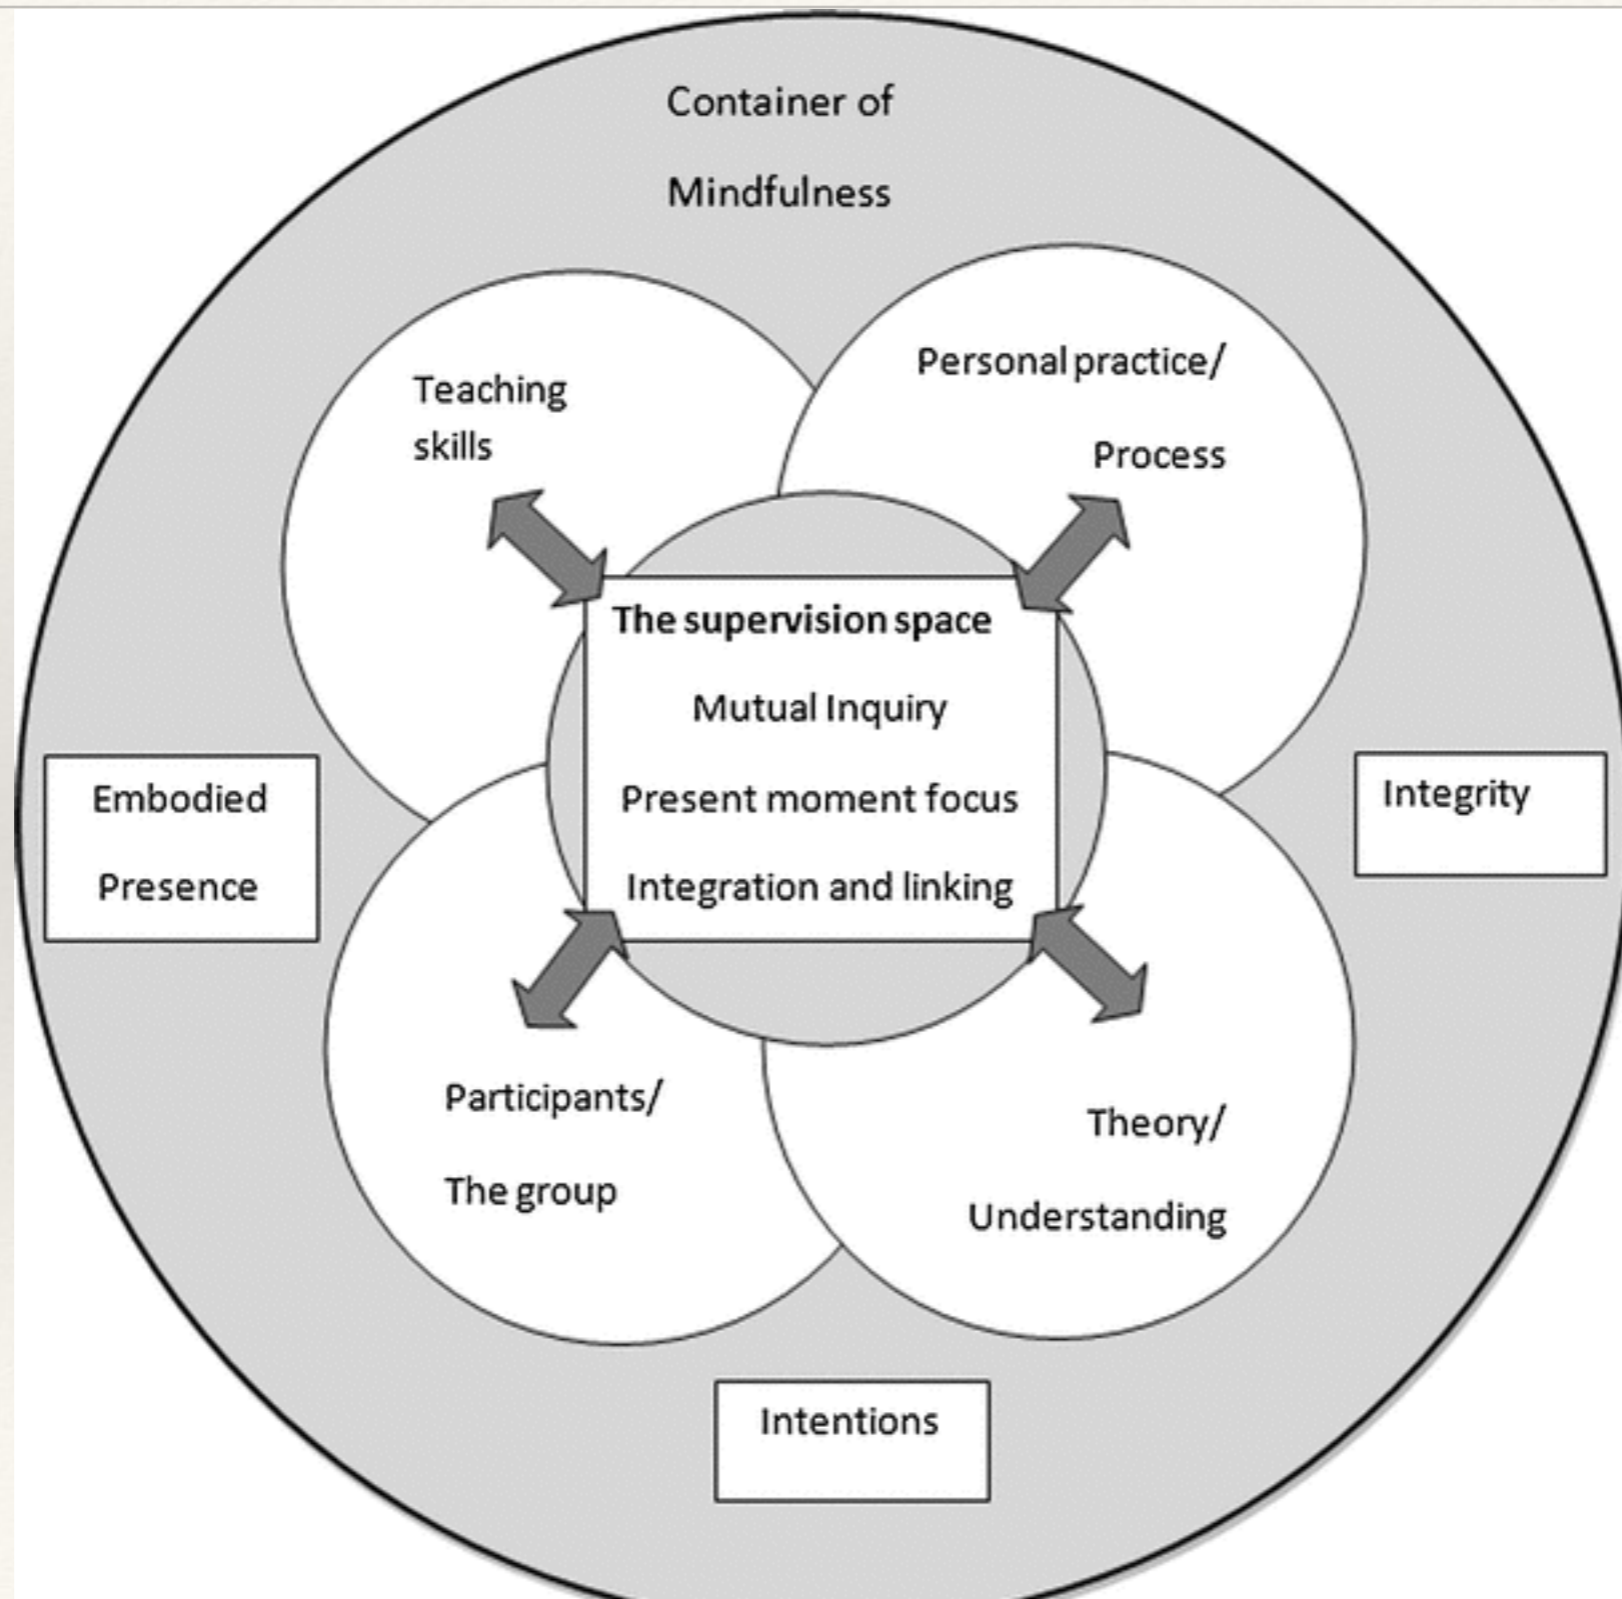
Container of

Mindfulness

Teaching skills

Personal practice/

Process

The supervision space

Mutual Inquiry

Present moment focus

Integration and linking

Embodied

Presence

Integrity

Participants/

The group

Theory/

Understanding

Intentions